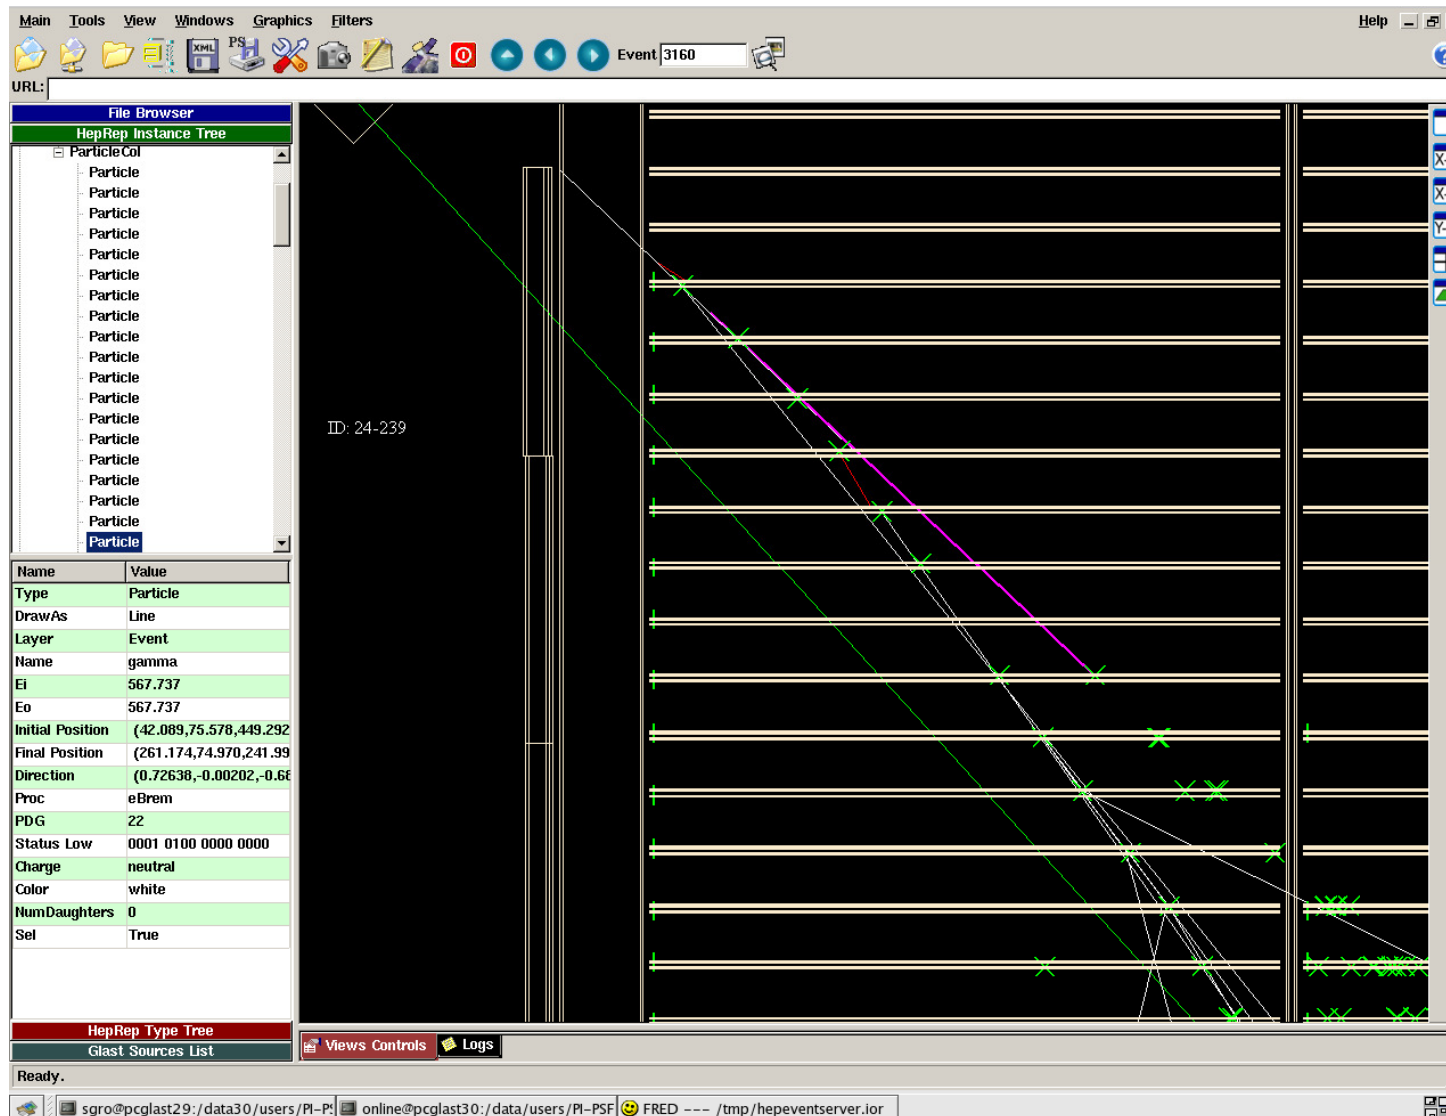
Main Tools View Windows Graphics Filters Help

Event 3160

URL:

File Browser

HepRep Instance Tree

ParticleCol
Particle
Particle
Particle
Particle
Particle
Particle
Particle
Particle
Particle
Particle
Particle
Particle
Particle
Particle
Particle
Particle
Particle
Particle
Particle

| Name | Value |
|---|---|
| Type | Particle |
| DrawAs | Line |
| Layer | Event |
| Name | gamma |
| Ei | 567.737 |
| Eo | 567.737 |
| Initial Position | (42.089,75.578,449.292 |
| Final Position | (261.174,74.970,241.99 |
| Direction | (0.72638,-0.00202,-0.68 |
| Proc | eBrem |
| PDG | 22 |
| Status Low | 0001 0100 0000 0000 |
| Charge | neutral |
| Color | white |
| NumDaughters | 0 |
| Sel | True |

HepRep Type Tree

Glast Sources List

ID: 24-239

Views Controls Logs

Ready.

sgro@pcglast29:/data30/users/PI-P: online@pcglast30:/data/users/PI-PSF FRED --- /tmp/hepeventserver.ior